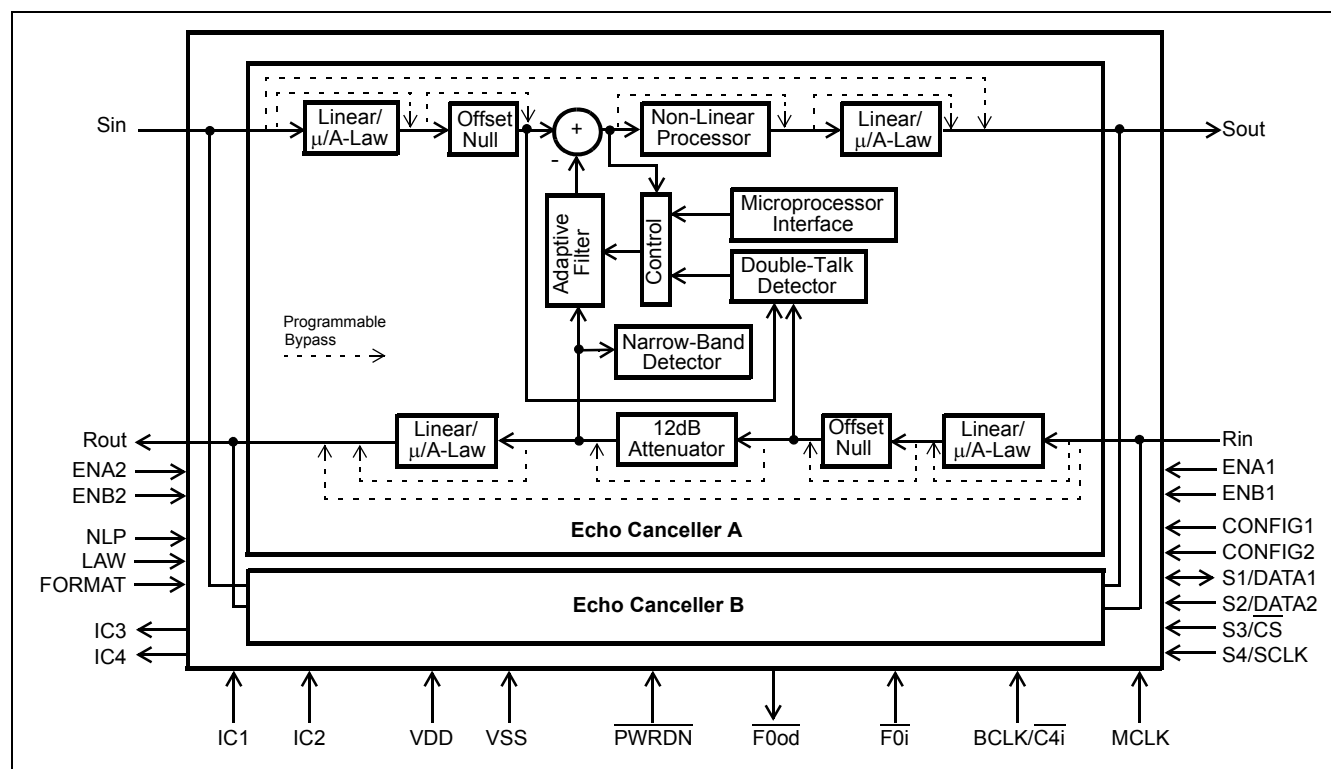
Sin
Linear/ $\mu$/A-Law
Offset Null
+
-
Non-Linear Processor
Linear/ $\mu$/A-Law
Sout
Microprocessor Interface
Adaptive Filter
Control
Double-Talk Detector
Programmable Bypass
Narrow-Band Detector
Rout
Linear/ $\mu$/A-Law
12dB Attenuator
Offset Null
Linear/ $\mu$/A-Law
Rin
ENA2
ENB2
ENA1
ENB1
NLP
LAW
FORMAT
Echo Canceller A
CONFIG1
CONFIG2
S1/DATA1
Echo Canceller B
S2/DATA2
IC3
IC4
S3/$\overline{CS}$
S4/SCLK
IC1
IC2
VDD
VSS
$\overline{PWRDN}$
$\overline{F0od}$
$\overline{F0i}$
BCLK/$\overline{C4i}$
MCLK